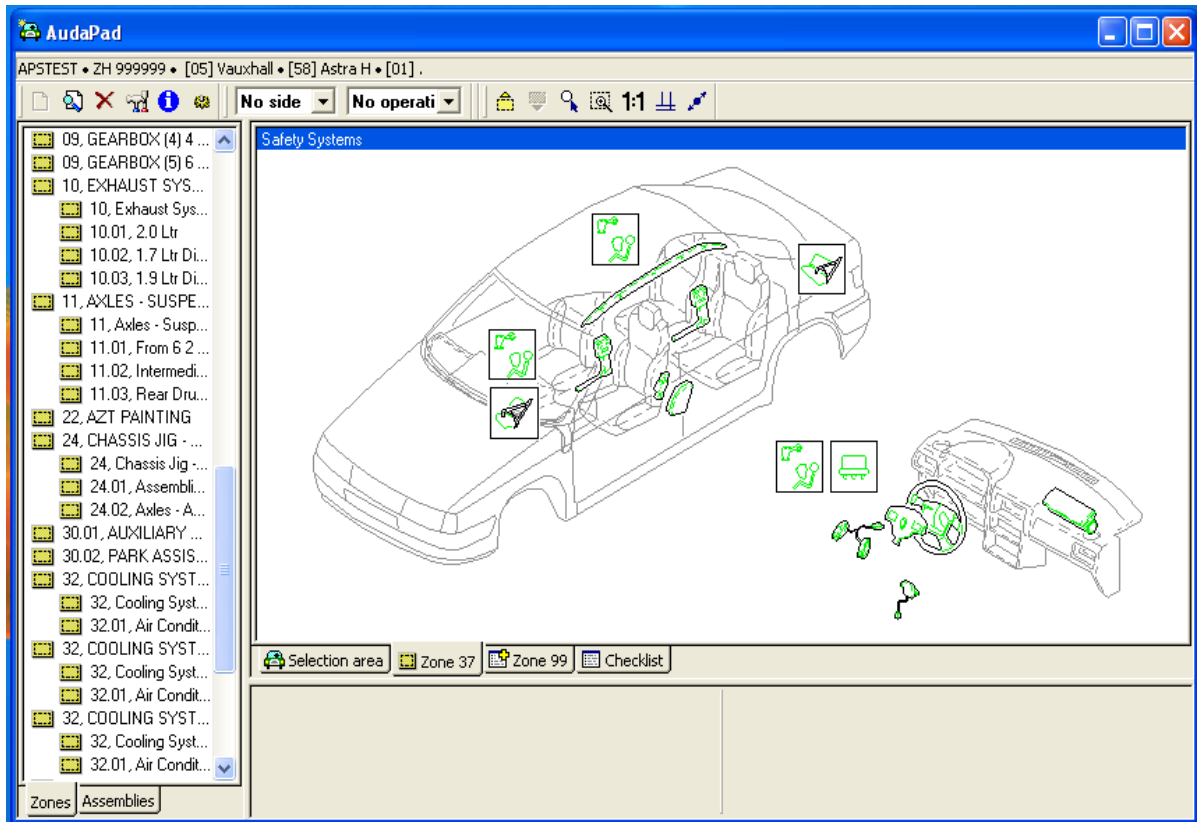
AudaPad

APSTEST • ZH 999999 • [05] Vauxhall • [58] Astra H • [01] .

No side
No operati
1:1

09, GEARBOX (4) 4 ...
09, GEARBOX (5) 6 ...
10, EXHAUST SYS...
10, Exhaust Sys...
10.01, 2.0 Ltr
10.02, 1.7 Ltr Di...
10.03, 1.9 Ltr Di...
11, AXLES - SUSPE...
11, Axles - Susp...
11.01, From 6 2 ...
11.02, Intermedi...
11.03, Rear Dru...
22, AZT PAINTING
24, CHASSIS JIG - ...
24, Chassis Jig -...
24.01, Assembli...
24.02, Axles - A...
30.01, AUXILIARY ...
30.02, PARK ASSIS...
32, COOLING SYST...
32, Cooling Syst...
32.01, Air Condit...
32, COOLING SYST...
32, Cooling Syst...
32.01, Air Condit...
32, COOLING SYST...
32, Cooling Syst...
32.01, Air Condit...

Zones | Assemblies

Safety Systems

Selection area | Zone 37 | Zone 99 | Checklist